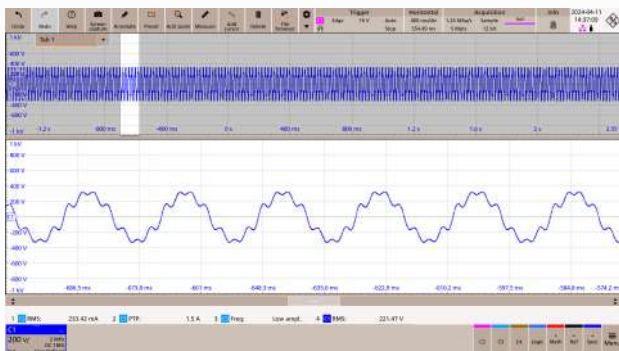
Undo Redo Wrap Screen capture Annotate Preset Add zoom Measure Add cursor Delete File browser

Trigger Edge 74 V Auto Stop
Horizontal 400 ms/div 254.40 ms
Acquisition 1.25 MSa/s 5 Mpts Sample 12 bit
Info 2024-04-11 14:37:00

1 kV
Tab 1
800 V
600 V
400 V
200 V
-200 V
-400 V
-600 V
-1 kV
-1.2 s -800 ms -400 ms 0 s 400 ms 800 ms 1.2 s 1.6 s 2 s 2.35

1 kV
800 V
600 V
400 V
200 V
-200 V
-400 V
-600 V
-800 V
-1 kV
-686.5 ms -673.8 ms -661 ms -648.3 ms -635.6 ms -622.9 ms -610.2 ms -597.5 ms -584.8 ms -574.2

1 RMS: 253.42 mA 2 PTP: 1.5 A 3 Freq: Low ampl. 4 RMS: 221.47 V

C1
200 V/ 2 MHz DC 1MΩ

C2 C3 C4 Logic Math Ref Spec Menu